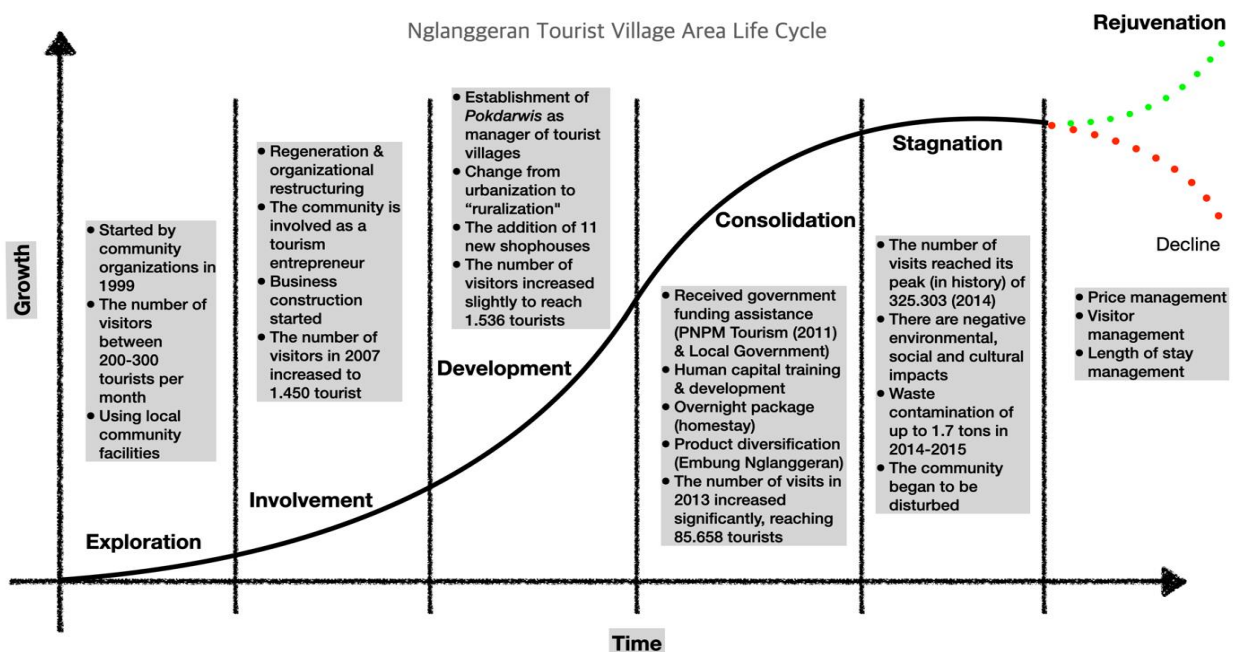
Nglanggeran Tourist Village Area Life Cycle

Rejuvenation

Growth

• Started by community organizations in 1999
• The number of visitors between 200-300 tourists per month
• Using local community facilities

Exploration

• Regeneration & organizational restructuring
• The community is involved as a tourism entrepreneur
• Business construction started
• The number of visitors in 2007 increased to 1.450 tourist

Involvement

• Establishment of *Pokdarwis* as manager of tourist villages
• Change from urbanization to "ruralization"
• The addition of 11 new shophouses
• The number of visitors increased slightly to reach 1.536 tourists

Development

Consolidation

• Received government funding assistance (PNPM Tourism (2011) & Local Government)
• Human capital training & development
• Overnight package (homestay)
• Product diversification (Embung Nglanggeran)
• The number of visits in 2013 increased significantly, reaching 85.658 tourists

Stagnation

• The number of visits reached its peak (in history) of 325.303 (2014)
• There are negative environmental, social and cultural impacts
• Waste contamination of up to 1.7 tons in 2014-2015
• The community began to be disturbed

Decline

• Price management
• Visitor management
• Length of stay management

Time